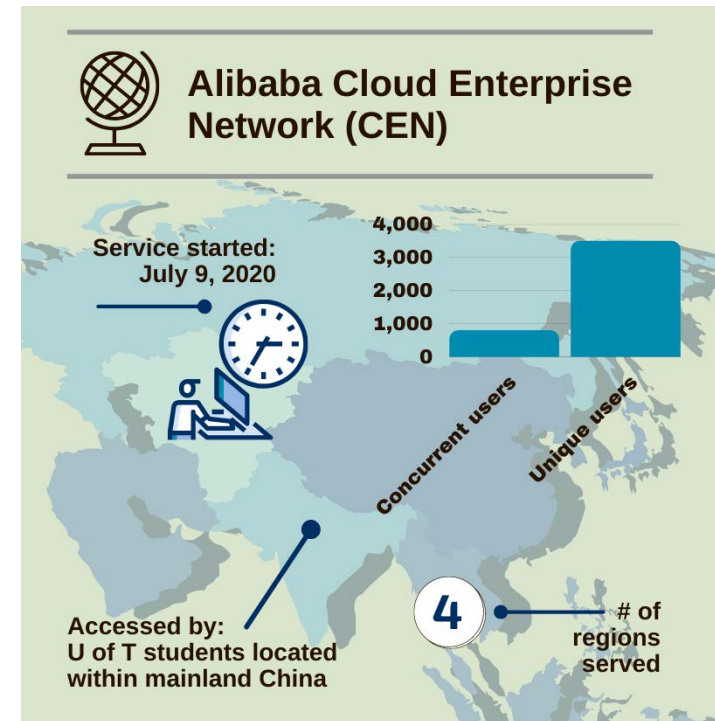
Alibaba Cloud Enterprise Network (CEN)

Service started: July 9, 2020

4,000
3,000
2,000
1,000
0

Concurrent users

Unique users

4

# of regions served

Accessed by: U of T students located within mainland China